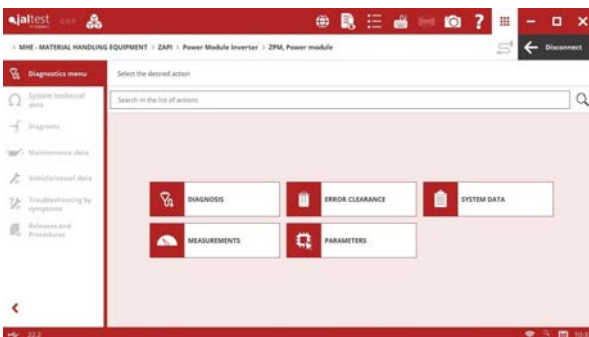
jaltest

> MHE - MATERIAL HANDLING EQUIPMENT > ZAPI > Power Module Inverter > ZPM, Power module

Disconnect

Diagnostics menu

System technical data

Diagrams

Maintenance data

Vehicle/vessel data

Troubleshooting by symptoms

Releases and Procedures

Select the desired action

Search in the list of actions

DIAGNOSIS

ERROR CLEARANCE

SYSTEM DATA

MEASUREMENTS

PARAMETERS

22.2

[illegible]